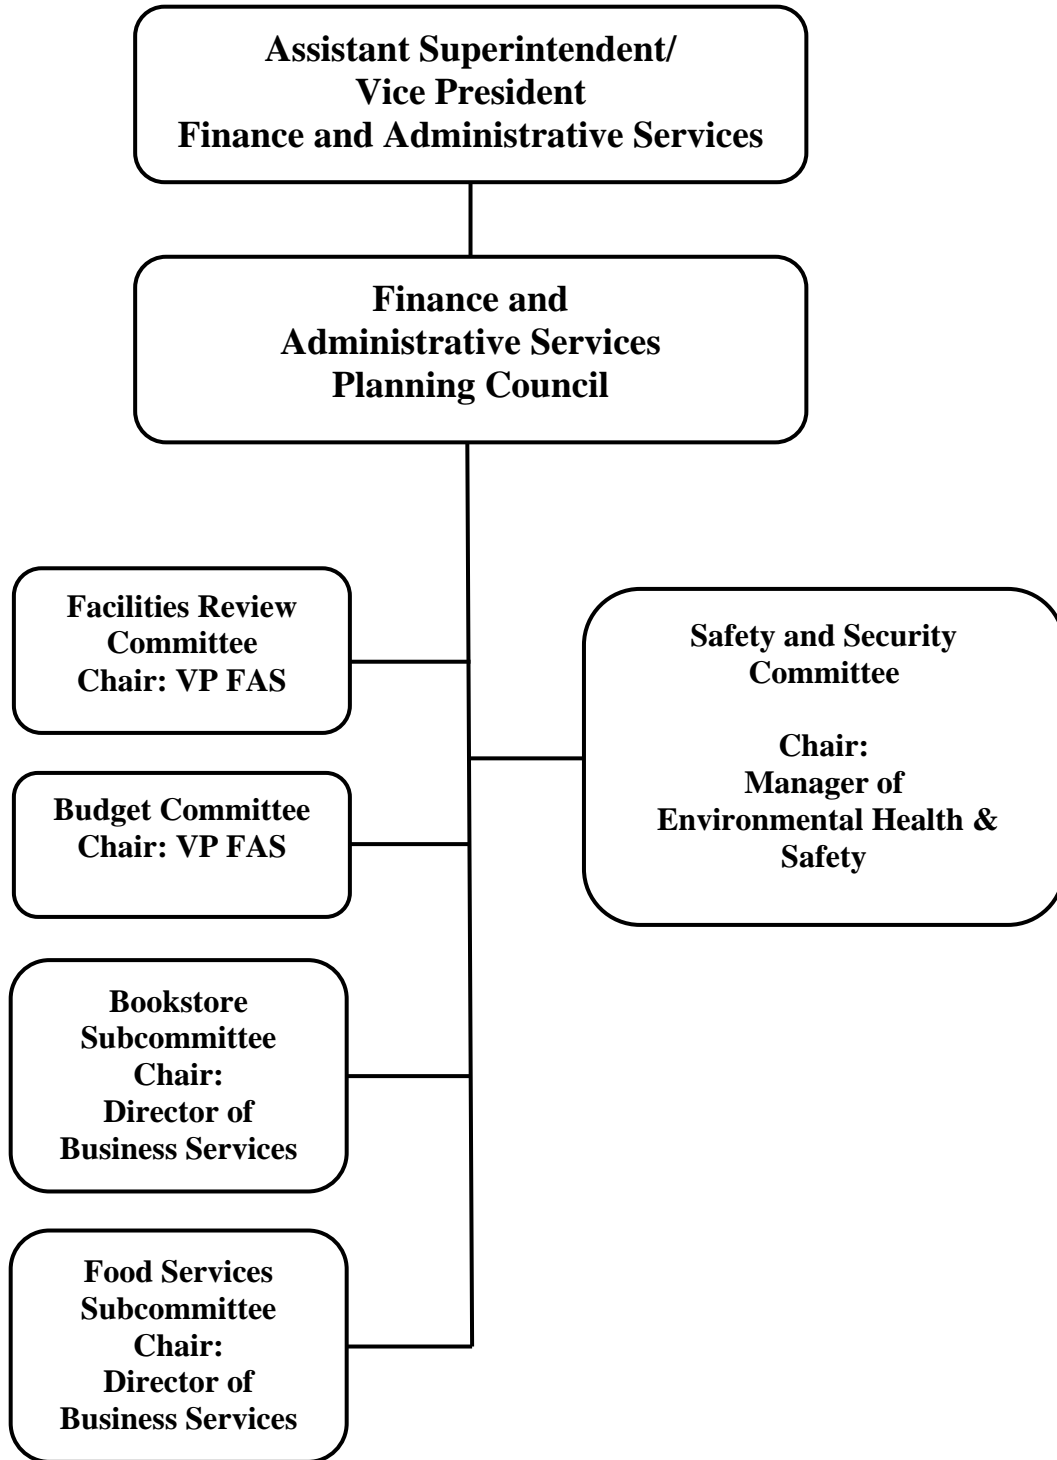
Assistant Superintendent/
Vice President
Finance and Administrative Services

Finance and
Administrative Services
Planning Council

Facilities Review
Committee
Chair: VP FAS

Budget Committee
Chair: VP FAS

Bookstore
Subcommittee
Chair:
Director of
Business Services

Food Services
Subcommittee
Chair:
Director of
Business Services

Safety and Security
Committee

Chair:
Manager of
Environmental Health &
Safety